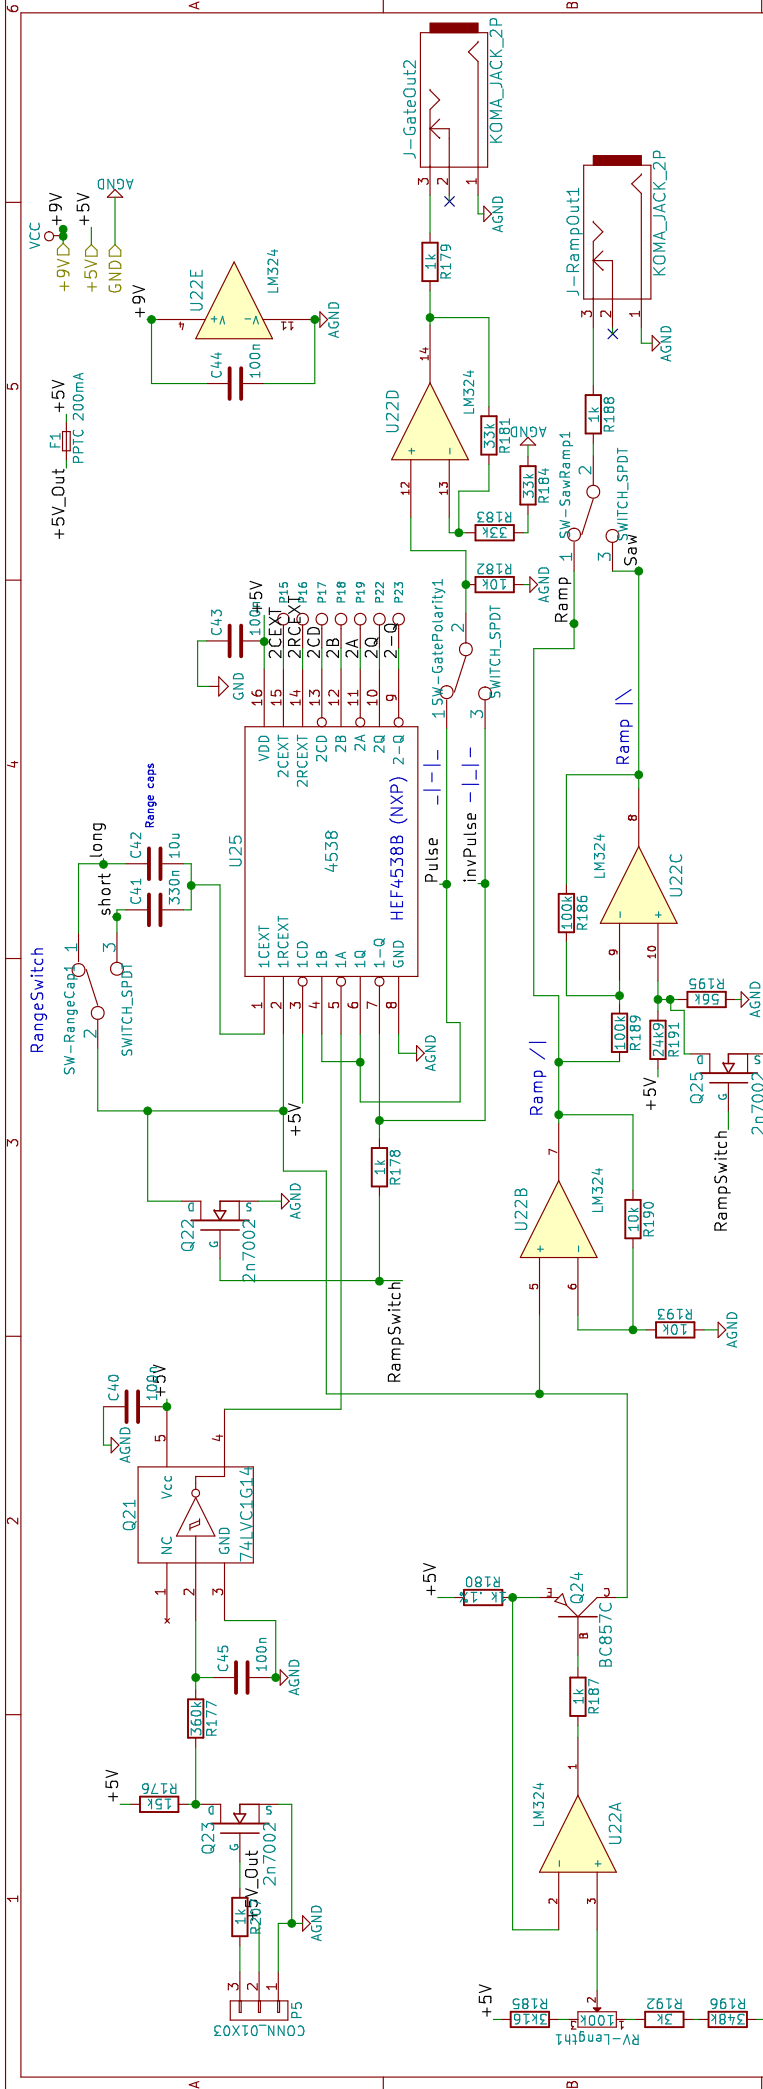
A
B
J-GateOut2
KOMA_JACK_2P
3
2
1
AGND
J-RampOut1
KOMA_JACK_2P
3
2
1
AGND
VCC
+9V
+9V
+5V
+5V
GND
AGND
+9V
U22E
LM324
4
11
AGND
C44
100n
1k
R179
14
U22D
LM324
33k
R181
AGND
33k
R184
12
13
33k
R183
10k
R182
AGND
1k
R188
SW-SawRamp1
2
SWITCH_SPDT
1
3
Saw
Ramp
5
+5V
F1
PPTC 200mA
+5V_Out
C43
100n
+5V
AGND
P15
P16
P17
P18
P19
P22
P23
2CEXT
2RCEXT
2CD
2B
2A
2Q
2-Q
16
15
14
13
12
11
10
9
SW-GatePolarity1
1
2
3
SWITCH_SPDT
VDD
2CEXT
2RCEXT
2CD
2B
2A
2Q
2-Q
U25
4538
HEF4538B (NXP)
1CEXT
1RCEXT
1CD
1B
1A
1Q
1-Q
GND
1
2
3
4
5
6
7
8
AGND
Pulse
invPulse
-|_|-
_|-|_
Ramp |\
4
Range caps
C42
10u
long
short
C41
330n
RangeSwitch
SW-RangeCap1
1
2
3
SWITCH_SPDT
100k
R186
U22C
LM324
8
9
10
56k
R195
AGND
100k
R189
24k9
R191
+5V
Q25
2n7002
RampSwitch
Ramp /|
3
+5V
1k
R178
Q22
2n7002
AGND
RampSwitch
U22B
LM324
7
5
6
10k
R190
10k
R193
AGND
C40
100n
+5V
AGND
5
4
Q21
Vcc
NC
GND
74LVC1G14
1
2
3
2
C45
100n
AGND
360k
R177
+5V
R180
1k
Q24
BC857C
E
C
B
1k
R187
LM324
U22A
1
2
3
+5V
15k
R176
Q23
2n7002
+5V_Out
1k
R205
AGND
1
3
2
1
P5
CONN_01X03
+5V
3k16
R185
100k
RV-Length1
3k
R192
348k
R196
A
B